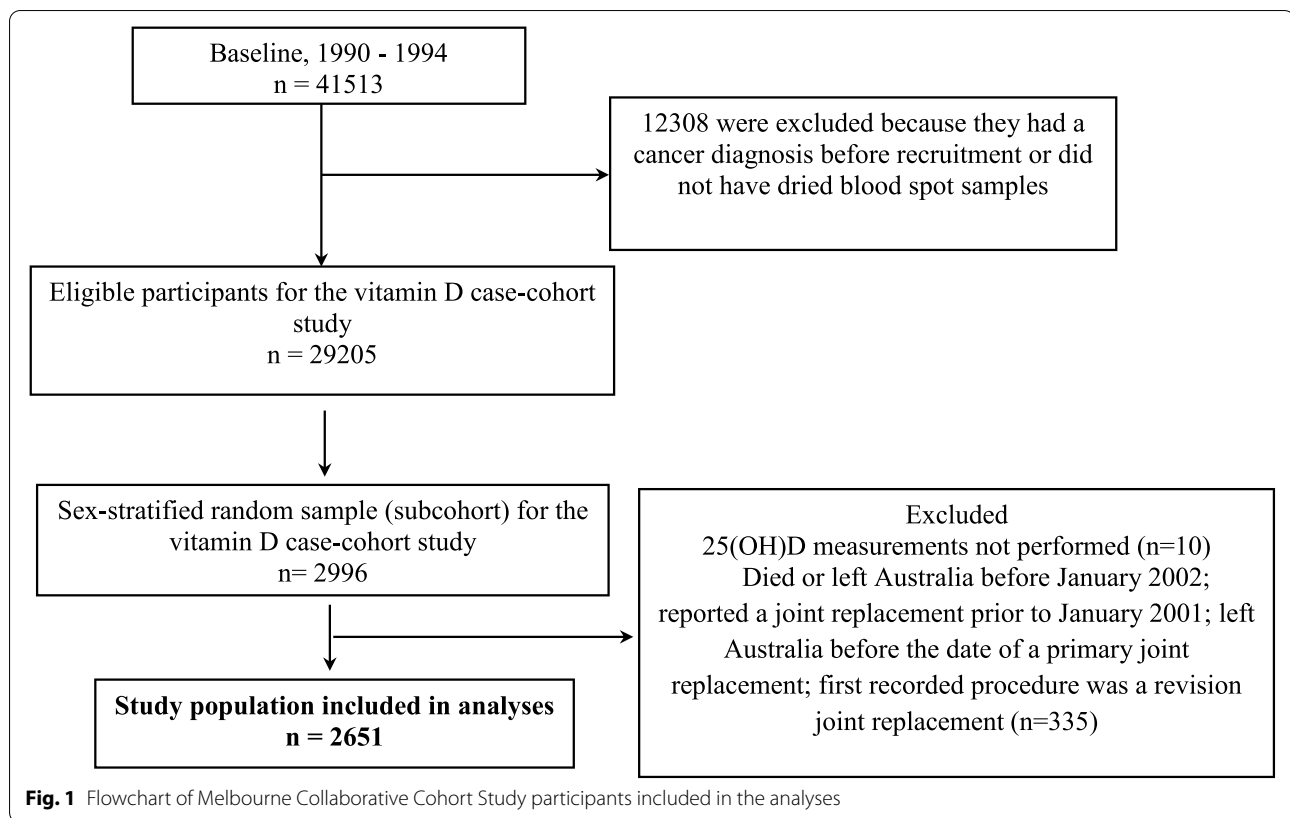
Baseline, 1990 - 1994
n = 41513

12308 were excluded because they had a cancer diagnosis before recruitment or did not have dried blood spot samples

Eligible participants for the vitamin D case-cohort study
n = 29205

Sex-stratified random sample (subcohort) for the vitamin D case-cohort study
n= 2996

Excluded
25(OH)D measurements not performed (n=10)
Died or left Australia before January 2002; reported a joint replacement prior to January 2001; left Australia before the date of a primary joint replacement; first recorded procedure was a revision joint replacement (n=335)

**Study population included in analyses**
**n = 2651**

**Fig. 1** Flowchart of Melbourne Collaborative Cohort Study participants included in the analyses